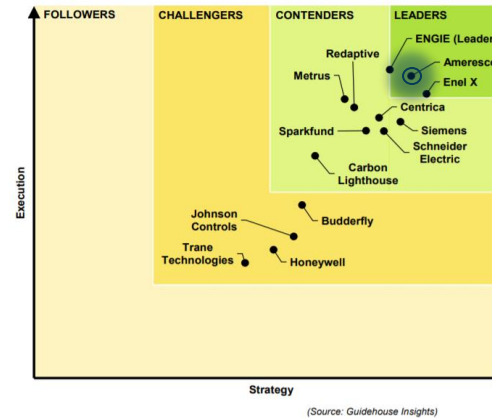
FOLLOWERS

CHALLENGERS

CONTENDERS

LEADERS

ENGIE (Leader

Ameresc

Enel X

Redaptive

Metrus

Centrica

Sparkfund

Siemens

Schneider Electric

Carbon Lighthouse

Johnson Controls

Budderfly

Trane Technologies

Honeywell

Execution

Strategy

(Source: Guidehouse Insights)